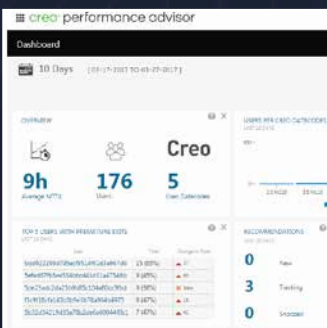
creo performance advisor

Dashboard

10 Days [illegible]

OVERVIEW

Creo

9h
Average MTTX

176
Users

5
User Categories

USERS PER CREO CATEGORY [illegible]

TOP 5 USERS WITH PREMATURE EXITS

| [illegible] | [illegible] | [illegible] |
|---|---|---|
| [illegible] | 15 (83%) | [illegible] |
| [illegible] | 9 (45%) | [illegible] |
| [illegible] | 9 (45%) | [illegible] |
| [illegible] | 8 (47%) | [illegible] |
| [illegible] | 7 (47%) | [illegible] |

RECOMMENDATIONS

0 New

3 Tracking

0 Snoozed